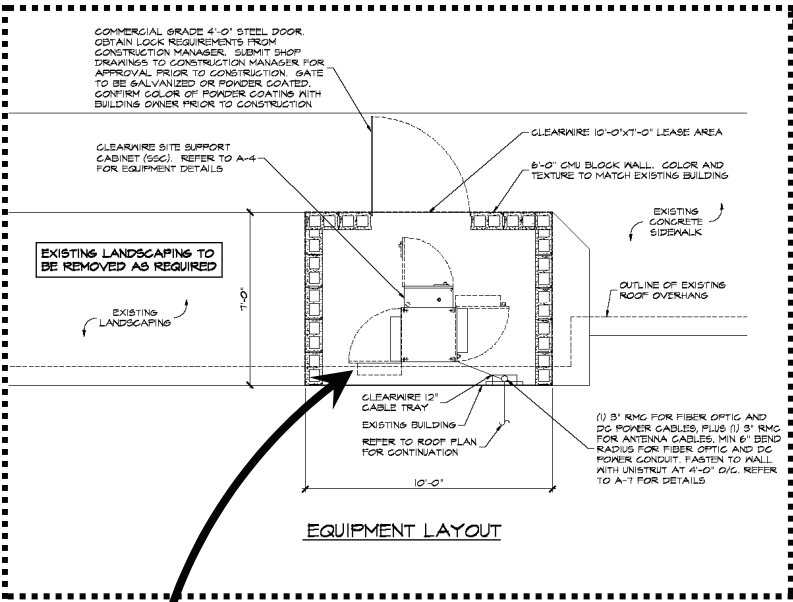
COMMERCIAL GRADE 4'-0" STEEL DOOR. OBTAIN LOCK REQUIREMENTS FROM CONSTRUCTION MANAGER. SUBMIT SHOP DRAWINGS TO CONSTRUCTION MANAGER FOR APPROVAL PRIOR TO CONSTRUCTION. GATE TO BE GALVANIZED OR POWDER COATED. CONFIRM COLOR OF POWDER COATING WITH BUILDING OWNER PRIOR TO CONSTRUCTION

CLEARWIRE 10'-0"X7'-0" LEASE AREA

CLEARWIRE SITE SUPPORT CABINET (SSC). REFER TO A-4 FOR EQUIPMENT DETAILS

6'-0" CMU BLOCK WALL. COLOR AND TEXTURE TO MATCH EXISTING BUILDING

EXISTING CONCRETE SIDEWALK

EXISTING LANDSCAPING TO BE REMOVED AS REQUIRED

7'-0"

OUTLINE OF EXISTING ROOF OVERHANG

EXISTING LANDSCAPING

CLEARWIRE 12" CABLE TRAY

EXISTING BUILDING

REFER TO ROOF PLAN FOR CONTINUATION

(1) 3" RMC FOR FIBER OPTIC AND DC POWER CABLES, PLUS (1) 3" RMC FOR ANTENNA CABLES. MIN 6" BEND RADIUS FOR FIBER OPTIC AND DC POWER CONDUIT. FASTEN TO WALL WITH UNISTRUT AT 4'-0" O/C. REFER TO A-7 FOR DETAILS

10'-0"

EQUIPMENT LAYOUT